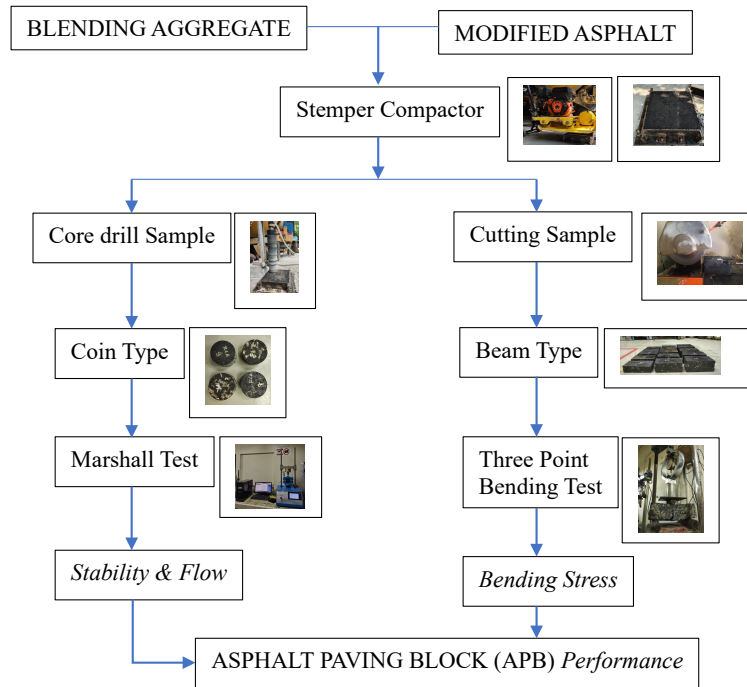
BLENDING AGGREGATE

MODIFIED ASPHALT

Stemper Compactor

Core drill Sample

Cutting Sample

Coin Type

Beam Type

Marshall Test

Three Point Bending Test

*Stability & Flow*

*Bending Stress*

ASPHALT PAVING BLOCK (APB) *Performance*